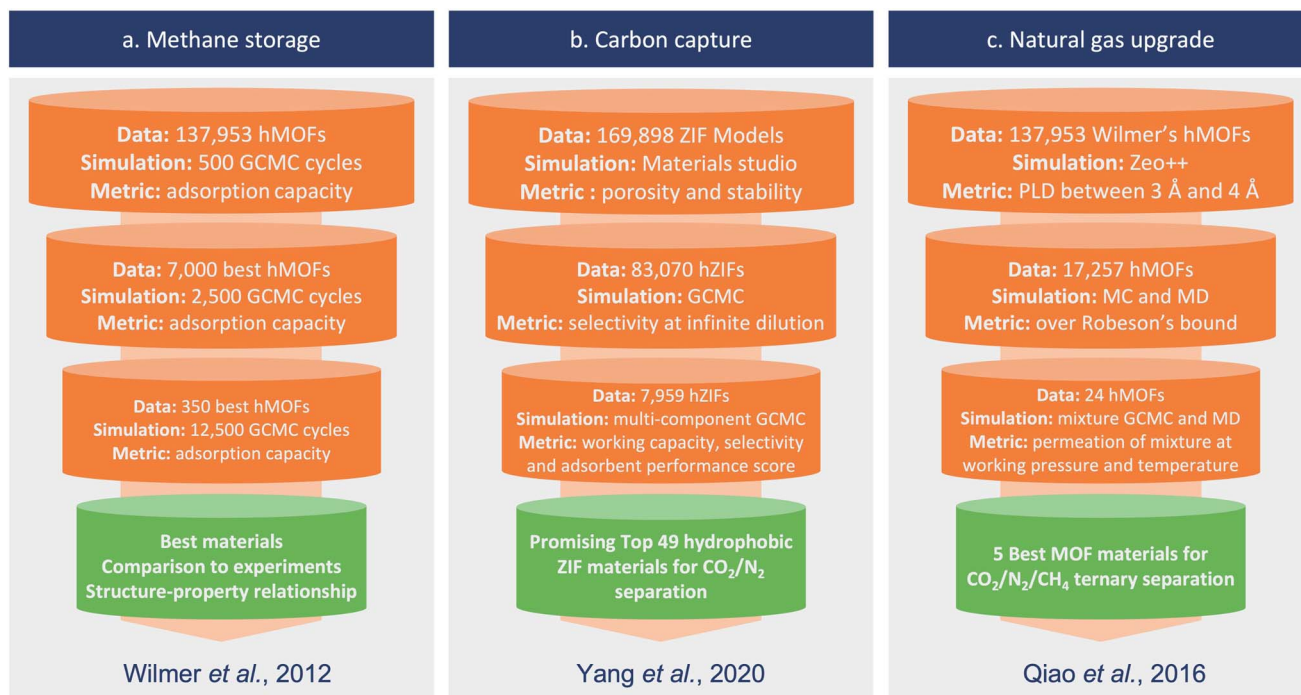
a. Methane storage

Data: 137,953 hMOFs
Simulation: 500 GCMC cycles
Metric: adsorption capacity

Data: 7,000 best hMOFs
Simulation: 2,500 GCMC cycles
Metric: adsorption capacity

Data: 350 best hMOFs
Simulation: 12,500 GCMC cycles
Metric: adsorption capacity

Best materials
Comparison to experiments
Structure-property relationship

Wilmer et al., 2012

b. Carbon capture

Data: 169,898 ZIF Models
Simulation: Materials studio
Metric : porosity and stability

Data: 83,070 hZIFs
Simulation: GCMC
Metric: selectivity at infinite dilution

Data: 7,959 hZIFs
Simulation: multi-component GCMC
Metric: working capacity, selectivity and adsorbent performance score

Promising Top 49 hydrophobic ZIF materials for $CO_2/N_2$ separation

Yang et al., 2020

c. Natural gas upgrade

Data: 137,953 Wilmer's hMOFs
Simulation: Zeo++
Metric: PLD between 3 Å and 4 Å

Data: 17,257 hMOFs
Simulation: MC and MD
Metric: over Robeson's bound

Data: 24 hMOFs
Simulation: mixture GCMC and MD
Metric: permeation of mixture at working pressure and temperature

5 Best MOF materials for $CO_2/N_2/CH_4$ ternary separation

Qiao et al., 2016